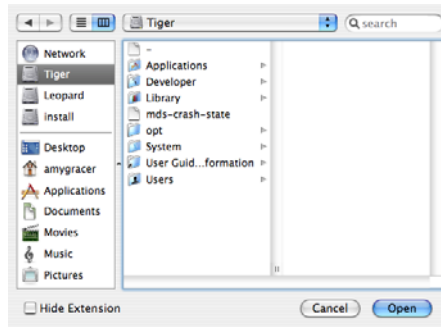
Tiger

search

Network
Tiger
Leopard
install
Desktop
amygracer
Applications
Documents
Movies
Music
Pictures

-
Applications
Developer
Library
mds-crash-state
opt
System
User Guid...formation
Users

Hide Extension

Cancel
Open